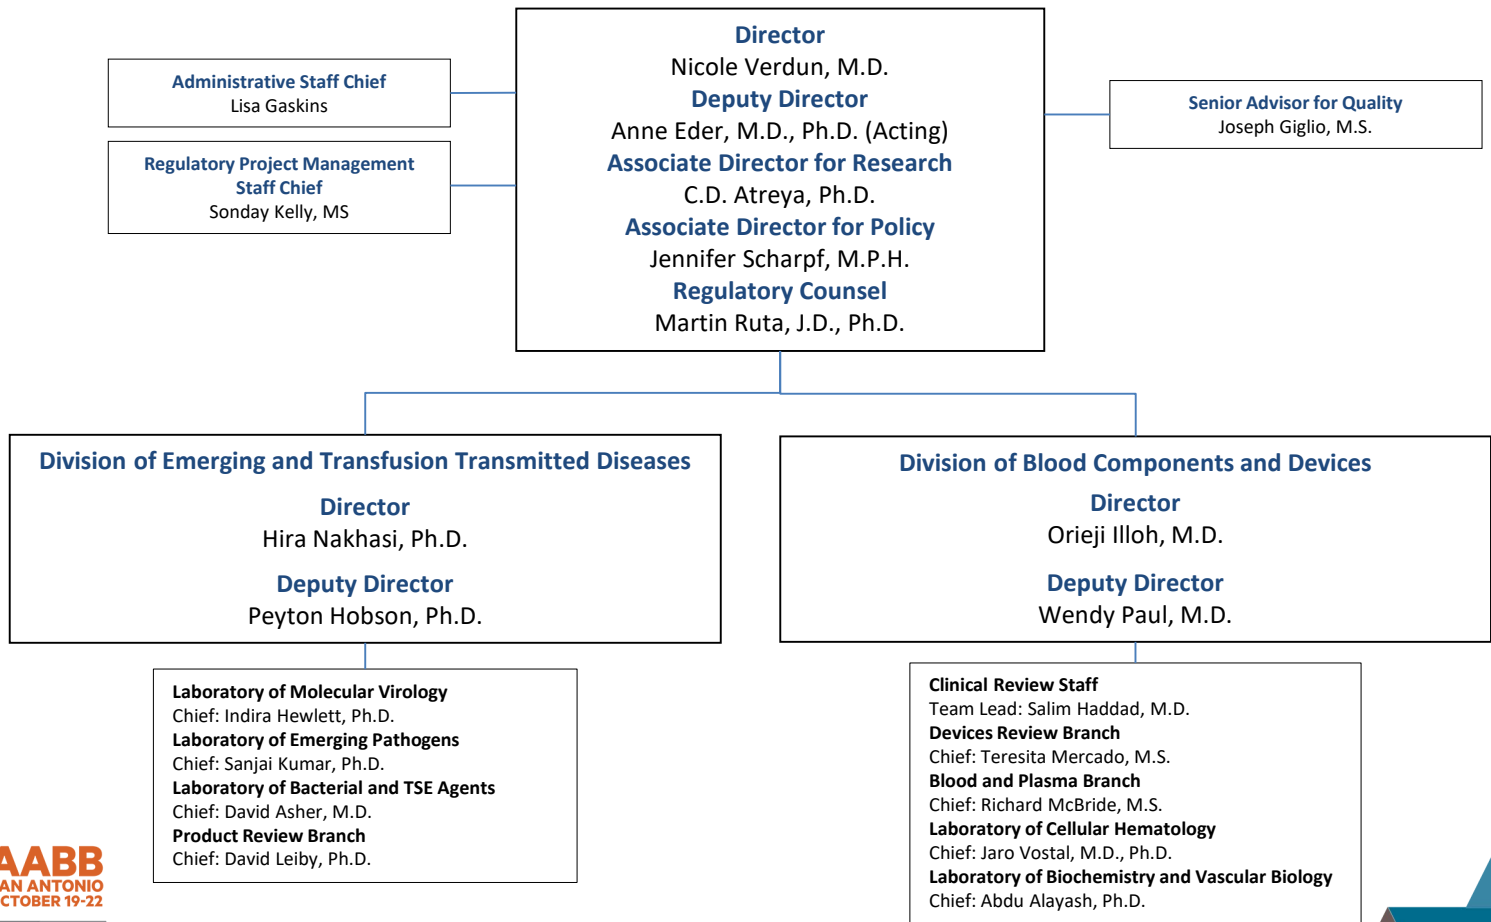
Administrative Staff Chief
Lisa Gaskins

Regulatory Project Management Staff Chief
Sonday Kelly, MS

Director
Nicole Verdun, M.D.
Deputy Director
Anne Eder, M.D., Ph.D. (Acting)
Associate Director for Research
C.D. Atreya, Ph.D.
Associate Director for Policy
Jennifer Scharpf, M.P.H.
Regulatory Counsel
Martin Ruta, J.D., Ph.D.

Senior Advisor for Quality
Joseph Giglio, M.S.

Division of Emerging and Transfusion Transmitted Diseases

Director
Hira Nakhasi, Ph.D.

Deputy Director
Peyton Hobson, Ph.D.

Laboratory of Molecular Virology
Chief: Indira Hewlett, Ph.D.
Laboratory of Emerging Pathogens
Chief: Sanjai Kumar, Ph.D.
Laboratory of Bacterial and TSE Agents
Chief: David Asher, M.D.
Product Review Branch
Chief: David Leiby, Ph.D.

Division of Blood Components and Devices

Director
Orieji Illoh, M.D.

Deputy Director
Wendy Paul, M.D.

Clinical Review Staff
Team Lead: Salim Haddad, M.D.
Devices Review Branch
Chief: Teresita Mercado, M.S.
Blood and Plasma Branch
Chief: Richard McBride, M.S.
Laboratory of Cellular Hematology
Chief: Jaro Vostal, M.D., Ph.D.
Laboratory of Biochemistry and Vascular Biology
Chief: Abdu Alayash, Ph.D.

AABB
AN ANTONIO
CTOBER 19-22